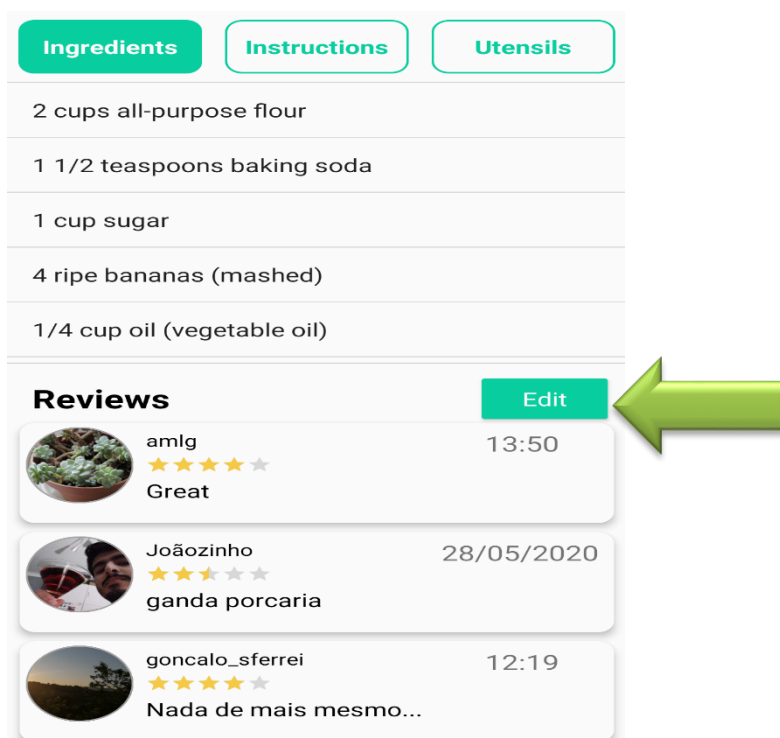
Ingredients
Instructions
Utensils

2 cups all-purpose flour

1 1/2 teaspoons baking soda

1 cup sugar

4 ripe bananas (mashed)

1/4 cup oil (vegetable oil)

Reviews
Edit

amlg
13:50
Great

Joãozinho
28/05/2020
ganda porcaria

goncalo_sferrei
12:19
Nada de mais mesmo...